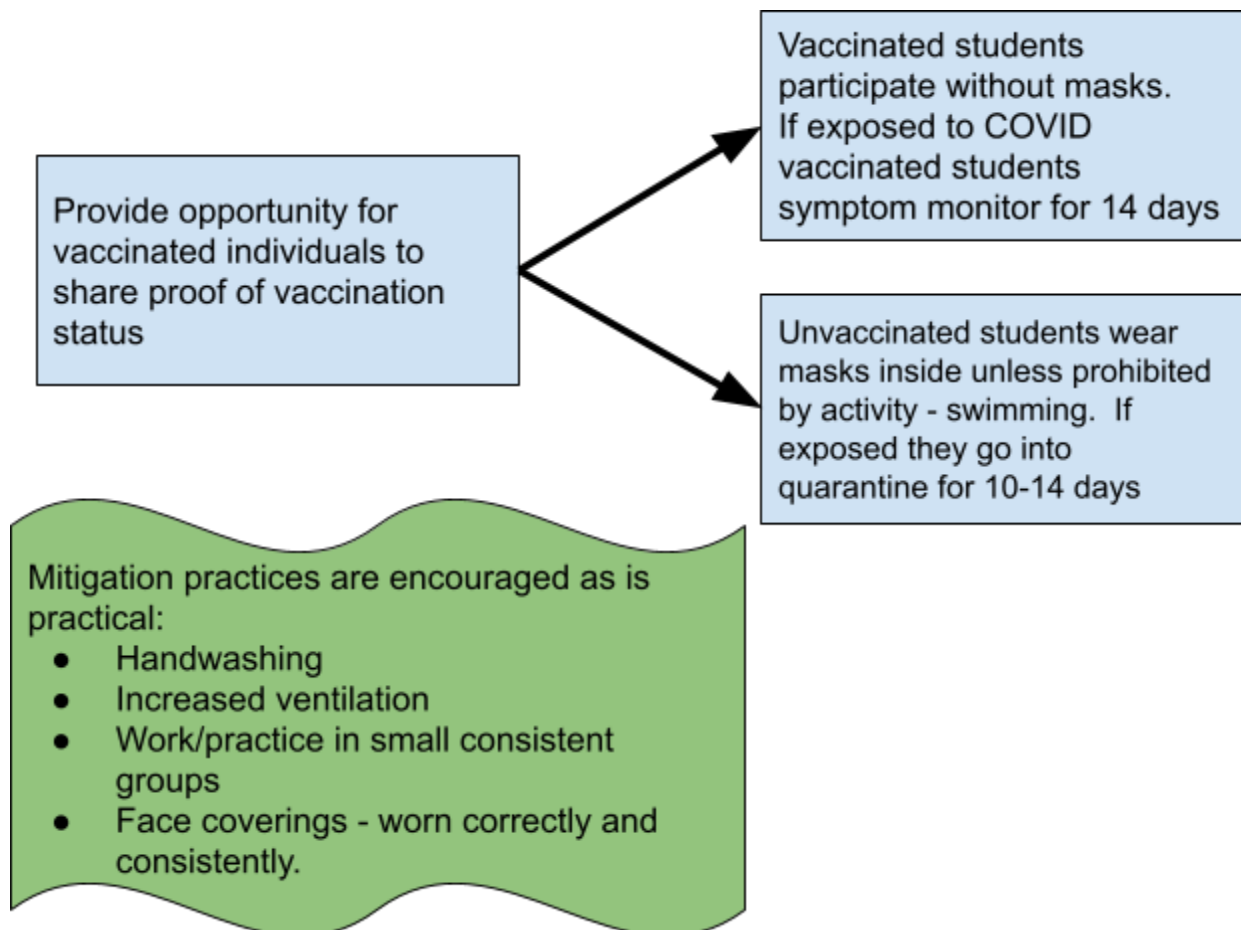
Provide opportunity for vaccinated individuals to share proof of vaccination status

Vaccinated students participate without masks. If exposed to COVID vaccinated students symptom monitor for 14 days

Unvaccinated students wear masks inside unless prohibited by activity - swimming. If exposed they go into quarantine for 10-14 days

Mitigation practices are encouraged as is practical:
- Handwashing
- Increased ventilation
- Work/practice in small consistent groups
- Face coverings - worn correctly and consistently.